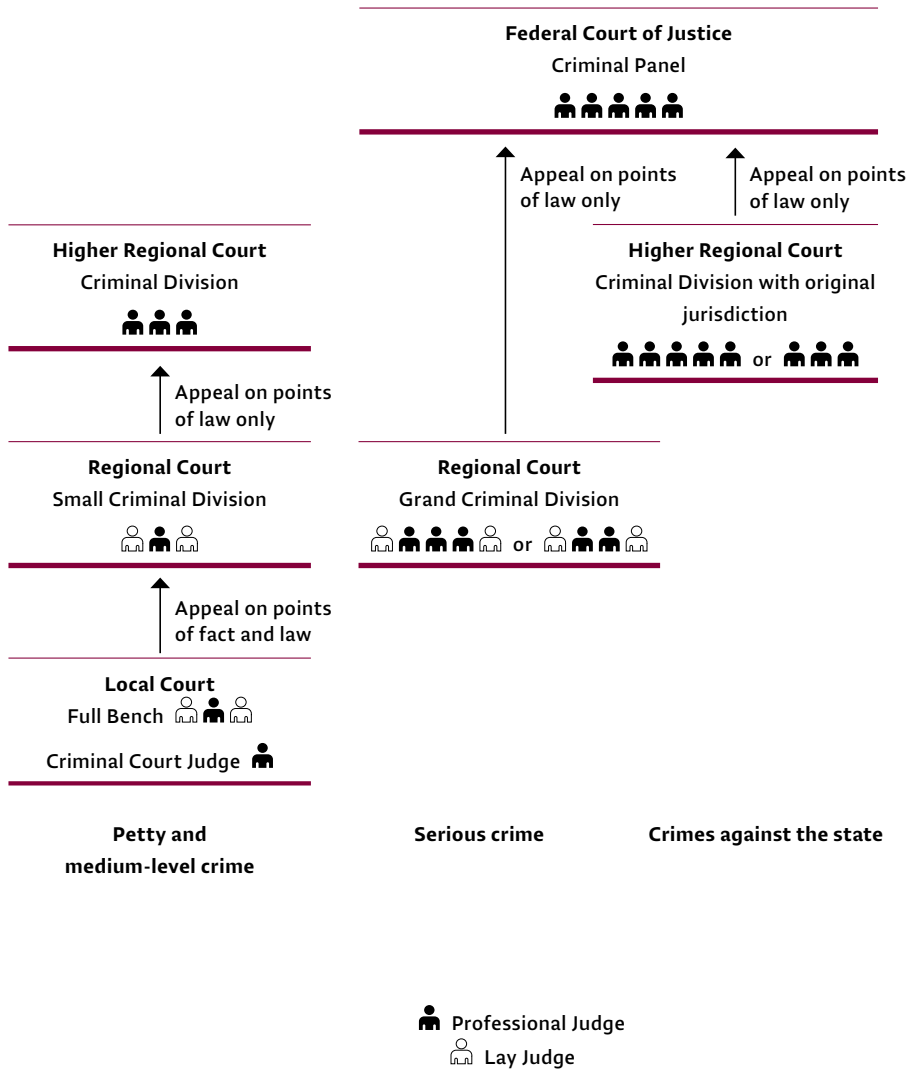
Federal Court of Justice
Criminal Panel

Appeal on points of law only

Appeal on points of law only

Higher Regional Court
Criminal Division

Higher Regional Court
Criminal Division with original jurisdiction

or

Appeal on points of law only

Regional Court
Small Criminal Division

Regional Court
Grand Criminal Division

or

Appeal on points of fact and law

Local Court
Full Bench

Criminal Court Judge

Petty and medium-level crime

Serious crime

Crimes against the state

Professional Judge
Lay Judge